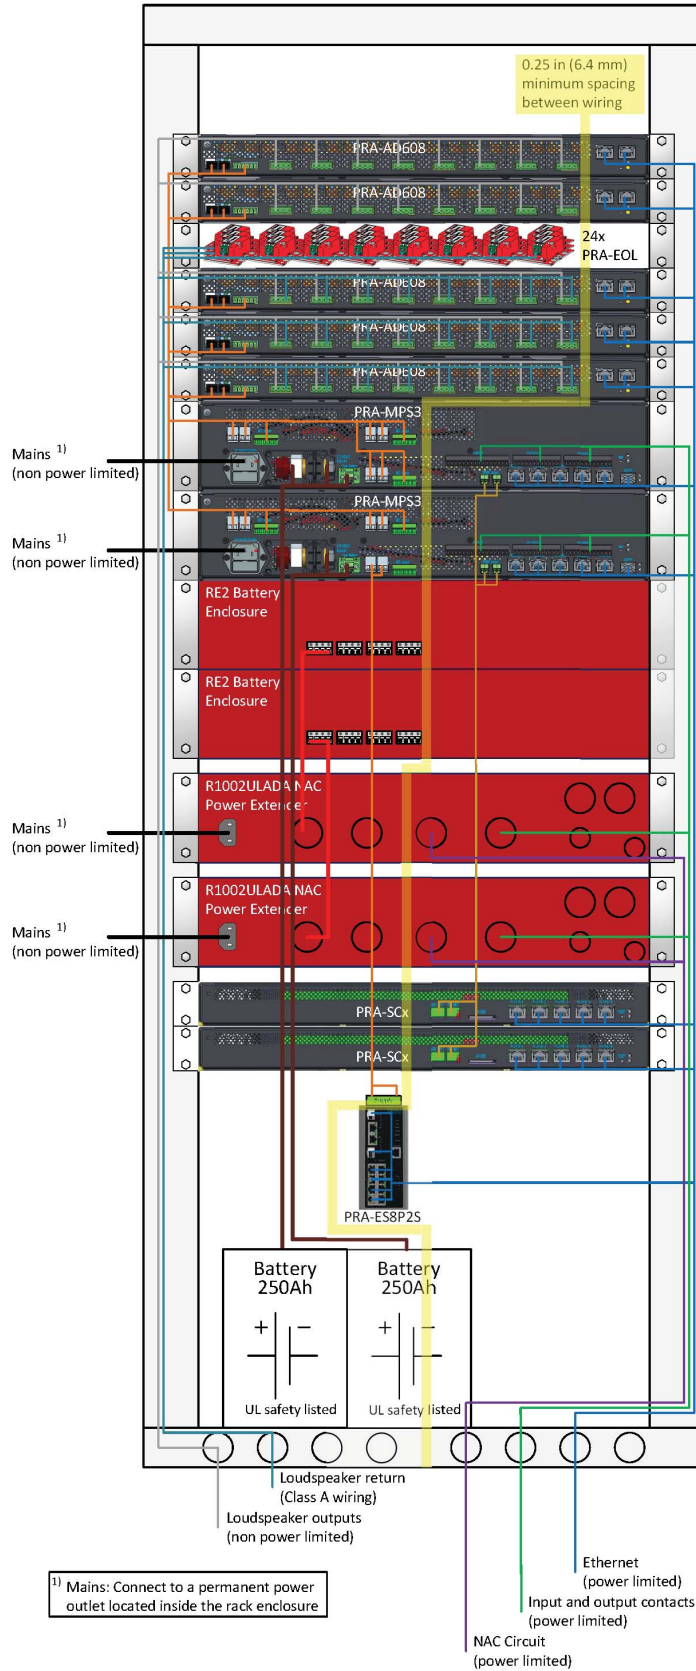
0.25 in (6.4 mm) minimum spacing between wiring

PRA-AD608

PRA-AD608

24x PRA-EOL

PRA-AD608

PRA-AD608

PRA-AD608

Mains $^{1)}$ (non power limited)

PRA-MPS3

Mains $^{1)}$ (non power limited)

PRA-MPS3

RE2 Battery Enclosure

RE2 Battery Enclosure

Mains $^{1)}$ (non power limited)

R1002ULADA NAC Power Extender

Mains $^{1)}$ (non power limited)

R1002ULADA NAC Power Extender

PRA-SCx

PRA-SCx

PRA-ES8P2S

Battery 250Ah

UL safety listed

Battery 250Ah

UL safety listed

Loudspeaker return (Class A wiring)

Loudspeaker outputs (non power limited)

Ethernet (power limited)

Input and output contacts (power limited)

NAC Circuit (power limited)

$^{1)}$ Mains: Connect to a permanent power outlet located inside the rack enclosure